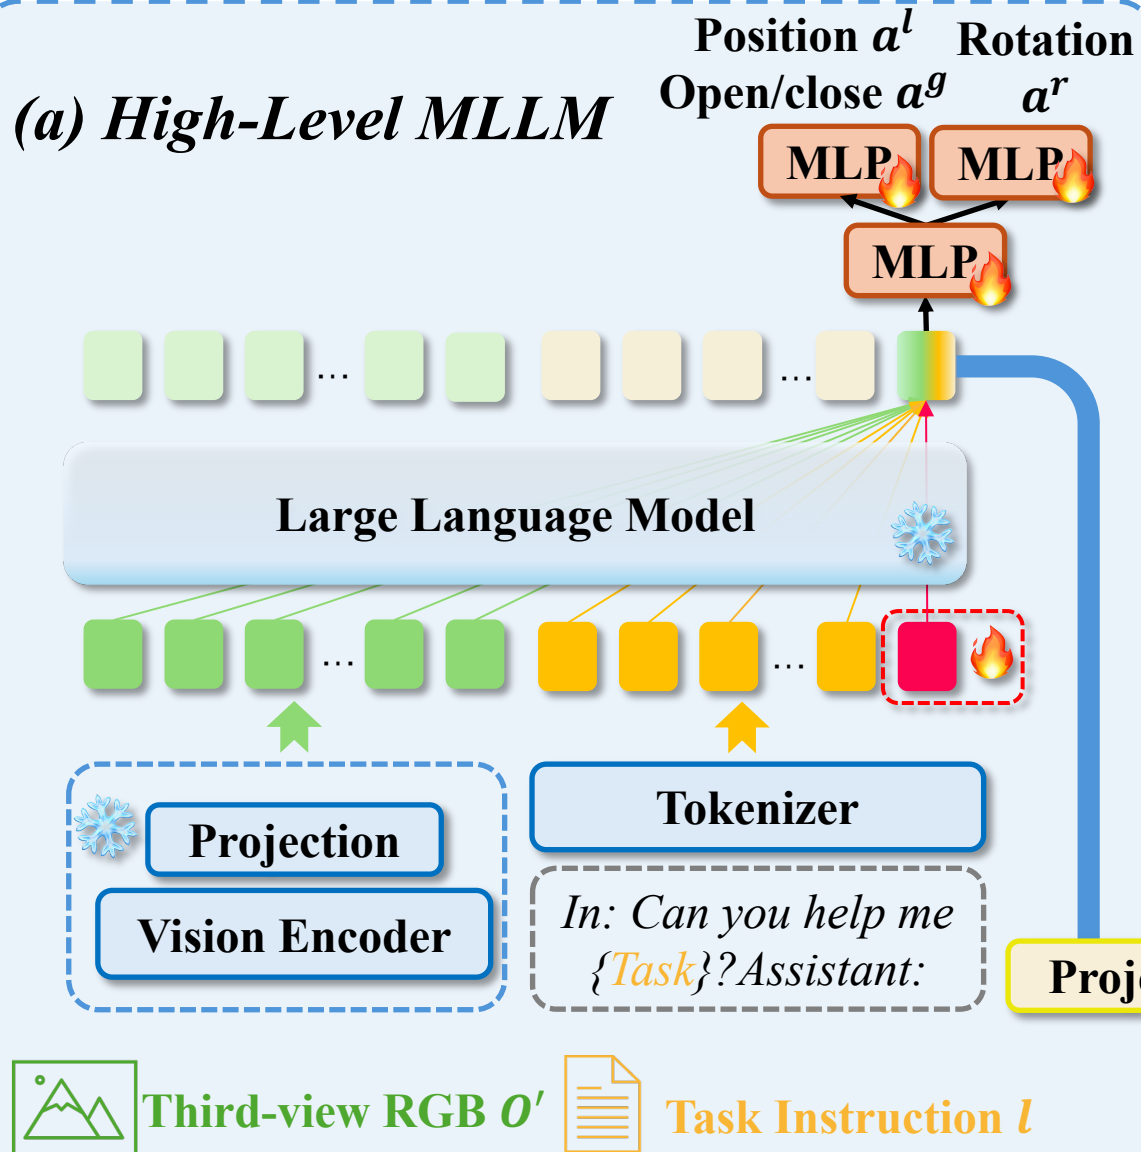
(a) High-Level MLLM

Position $a^l$
Open/close $a^g$

Rotation
$a^r$

MLP

MLP

MLP

...

...

Large Language Model

...

...

Projection

Vision Encoder

Tokenizer

In: Can you help me {Task}?Assistant:

Proj

Third-view RGB $O'$

Task Instruction $l$